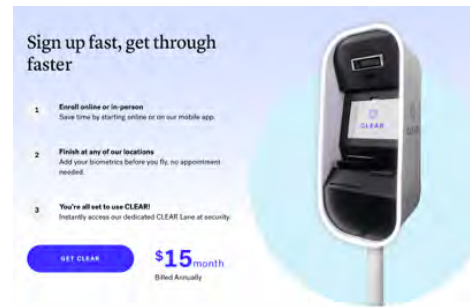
Sign up fast, get through faster

1 Enroll online or in-person
Save time by starting online or on our mobile app.

2 Finish at any of our locations
Add your biometrics before you fly, no appointment needed.

3 You're all set to use CLEAR!
Instantly access our dedicated CLEAR Lane at security.

GET CLEAR

$15month
Billed Annually

CLEAR